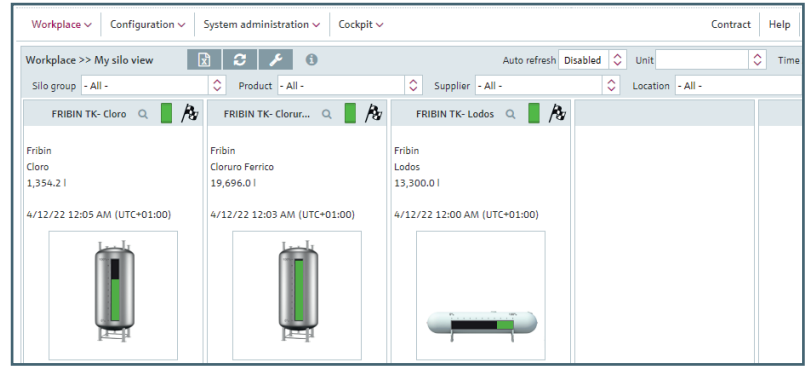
Workplace ⌄ Configuration ⌄ System administration ⌄ Cockpit ⌄ Contract Help

Workplace >> My silo view

Auto refresh Disabled Unit Time

Silo group - All - Product - All - Supplier - All - Location - All -

FRIBIN TK- Cloro

Fribin
Cloro
1,354.2 l

4/12/22 12:05 AM (UTC+01:00)

FRIBIN TK- Clorur...

Fribin
Cloruro Ferrico
19,696.0 l

4/12/22 12:03 AM (UTC+01:00)

FRIBIN TK- Lodos

Fribin
Lodos
13,300.0 l

4/12/22 12:00 AM (UTC+01:00)